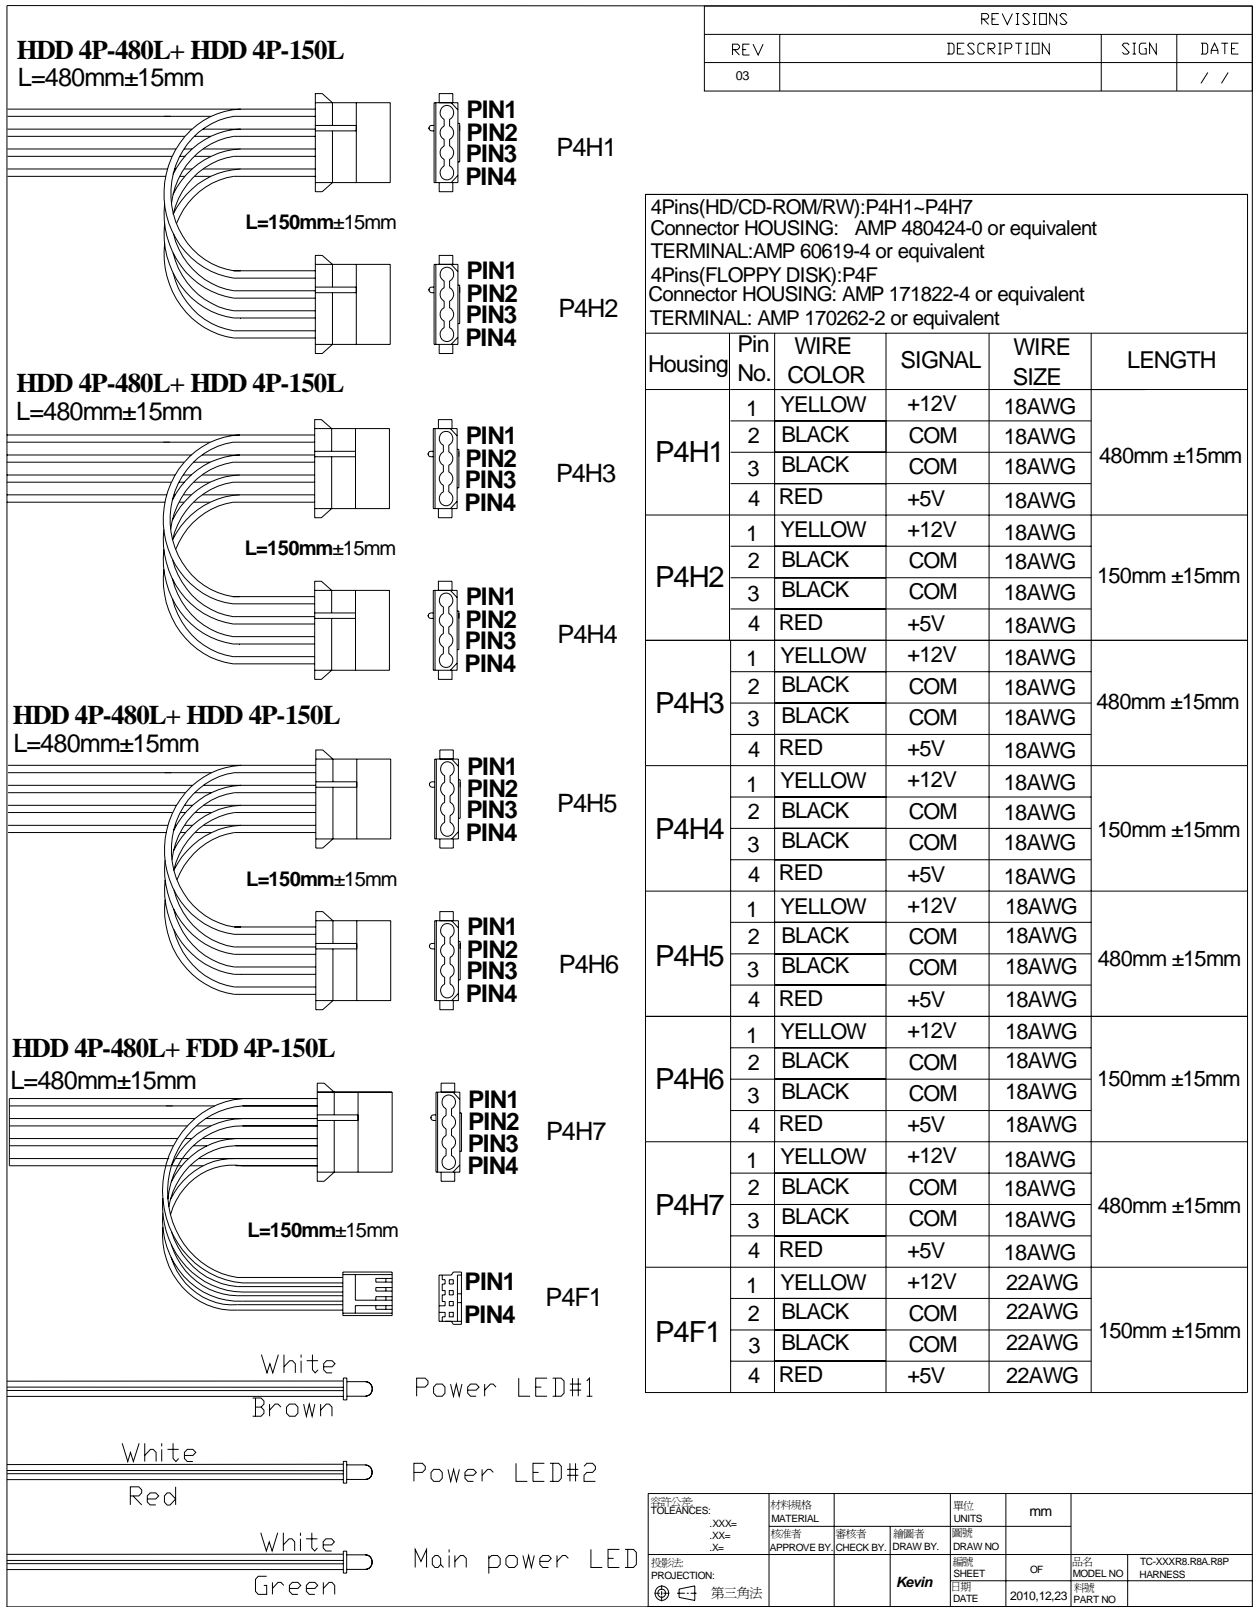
| REVISIONS | | | |
|---|---|---|---|
| REV | DESCRIPTION | SIGN | DATE |
| 03 | | | / / |

HDD 4P-480L+ HDD 4P-150L
L=480mm±15mm

PIN1 PIN2 PIN3 PIN4 P4H1

L=150mm±15mm

PIN1 PIN2 PIN3 PIN4 P4H2

HDD 4P-480L+ HDD 4P-150L
L=480mm±15mm

PIN1 PIN2 PIN3 PIN4 P4H3

L=150mm±15mm

PIN1 PIN2 PIN3 PIN4 P4H4

HDD 4P-480L+ HDD 4P-150L
L=480mm±15mm

PIN1 PIN2 PIN3 PIN4 P4H5

L=150mm±15mm

PIN1 PIN2 PIN3 PIN4 P4H6

HDD 4P-480L+ FDD 4P-150L
L=480mm±15mm

PIN1 PIN2 PIN3 PIN4 P4H7

L=150mm±15mm

PIN1 PIN4 P4F1

White
Power LED#1
Brown

White
Power LED#2
Red

White
Main power LED
Green

4Pins(HD/CD-ROM/RW):P4H1~P4H7
Connector HOUSING: AMP 480424-0 or equivalent
TERMINAL:AMP 60619-4 or equivalent
4Pins(FLOPPY DISK):P4F
Connector HOUSING: AMP 171822-4 or equivalent
TERMINAL: AMP 170262-2 or equivalent

| Housing | Pin No. | WIRE COLOR | SIGNAL | WIRE SIZE | LENGTH |
|---|---|---|---|---|---|
| P4H1 | 1 | YELLOW | +12V | 18AWG | 480mm ±15mm |
| | 2 | BLACK | COM | 18AWG | |
| | 3 | BLACK | COM | 18AWG | |
| | 4 | RED | +5V | 18AWG | |
| P4H2 | 1 | YELLOW | +12V | 18AWG | 150mm ±15mm |
| | 2 | BLACK | COM | 18AWG | |
| | 3 | BLACK | COM | 18AWG | |
| | 4 | RED | +5V | 18AWG | |
| P4H3 | 1 | YELLOW | +12V | 18AWG | 480mm ±15mm |
| | 2 | BLACK | COM | 18AWG | |
| | 3 | BLACK | COM | 18AWG | |
| | 4 | RED | +5V | 18AWG | |
| P4H4 | 1 | YELLOW | +12V | 18AWG | 150mm ±15mm |
| | 2 | BLACK | COM | 18AWG | |
| | 3 | BLACK | COM | 18AWG | |
| | 4 | RED | +5V | 18AWG | |
| P4H5 | 1 | YELLOW | +12V | 18AWG | 480mm ±15mm |
| | 2 | BLACK | COM | 18AWG | |
| | 3 | BLACK | COM | 18AWG | |
| | 4 | RED | +5V | 18AWG | |
| P4H6 | 1 | YELLOW | +12V | 18AWG | 150mm ±15mm |
| | 2 | BLACK | COM | 18AWG | |
| | 3 | BLACK | COM | 18AWG | |
| | 4 | RED | +5V | 18AWG | |
| P4H7 | 1 | YELLOW | +12V | 18AWG | 480mm ±15mm |
| | 2 | BLACK | COM | 18AWG | |
| | 3 | BLACK | COM | 18AWG | |
| | 4 | RED | +5V | 18AWG | |
| P4F1 | 1 | YELLOW | +12V | 22AWG | 150mm ±15mm |
| | 2 | BLACK | COM | 22AWG | |
| | 3 | BLACK | COM | 22AWG | |
| | 4 | RED | +5V | 22AWG | |

容許公差 TOLEANCES: .XXX= .XX= .X=
材料規格 MATERIAL
單位 UNITS mm
核准者 APPROVE BY. 審核者 CHECK BY. 繪圖者 DRAW BY.
圖號 DRAW NO
投影法 PROJECTION: 第三角法
Kevin
編號 SHEET OF
品名 MODEL NO TC-XXXR8.R8A.R8P HARNESS
日期 DATE 2010,12,23
料號 PART NO